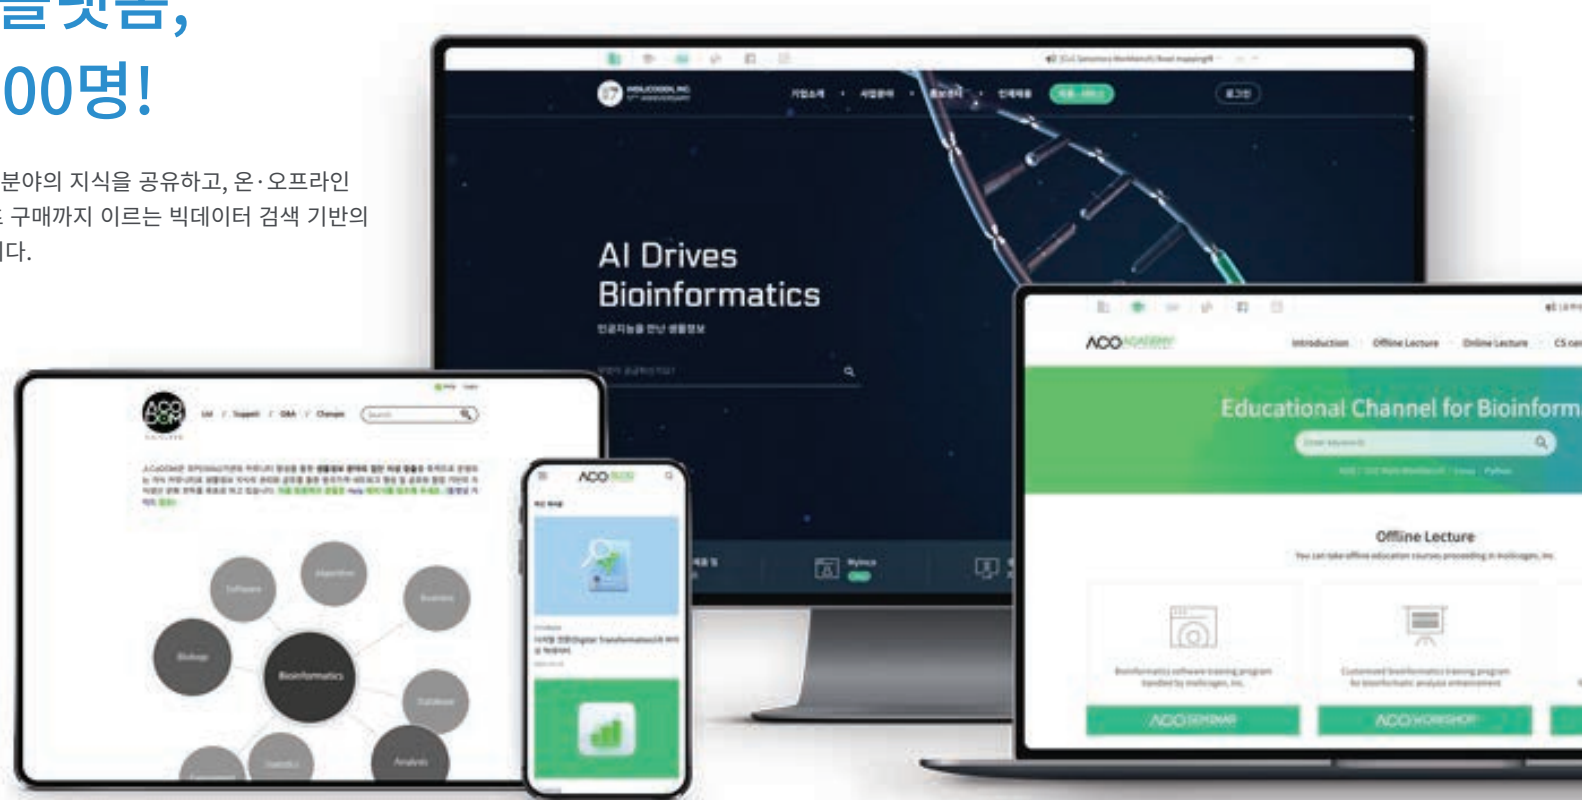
00명!

분야의 지식을 공유하고, 온·오프라인 구매까지 이르는 빅데이터 검색 기반의 다.

AI Drives Bioinformatics

인공지능을 만난 생물정보

ACO ACADEMY

Introduction Offline Lecture Online Lecture CS cen

Educational Channel for Bioinform

Offline Lecture

You can take offline education courses proceeding in insilicogen, inc.

Bioinformatics software training program handled by insilicogen, inc.

Customized bioinformatics training program for bioinformatic analysis enhancement

ACO SEMINAR

ACO WORKSHOP

ACO

Software

Algorithm

Biostats

BioApp

Bioinformatics

Database

Analysis

Statistics

ACO

Mylnca